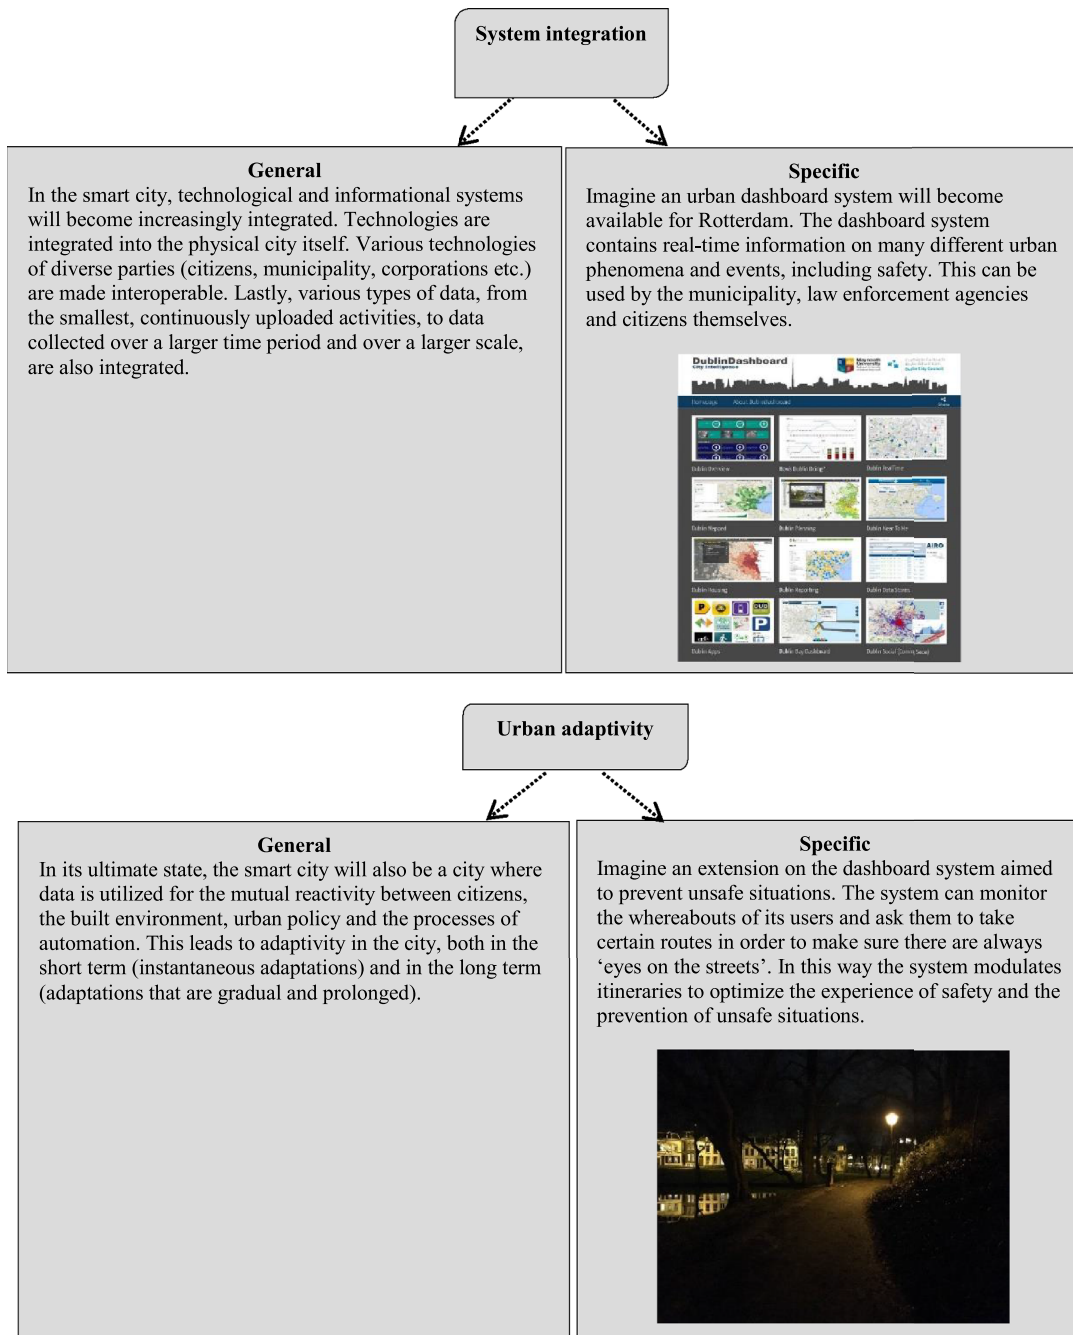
System integration

General

In the smart city, technological and informational systems will become increasingly integrated. Technologies are integrated into the physical city itself. Various technologies of diverse parties (citizens, municipality, corporations etc.) are made interoperable. Lastly, various types of data, from the smallest, continuously uploaded activities, to data collected over a larger time period and over a larger scale, are also integrated.

Specific

Imagine an urban dashboard system will become available for Rotterdam. The dashboard system contains real-time information on many different urban phenomena and events, including safety. This can be used by the municipality, law enforcement agencies and citizens themselves.

DublinDashboard

Urban adaptivity

General

In its ultimate state, the smart city will also be a city where data is utilized for the mutual reactivity between citizens, the built environment, urban policy and the processes of automation. This leads to adaptivity in the city, both in the short term (instantaneous adaptations) and in the long term (adaptations that are gradual and prolonged).

Specific

Imagine an extension on the dashboard system aimed to prevent unsafe situations. The system can monitor the whereabouts of its users and ask them to take certain routes in order to make sure there are always ‘eyes on the streets’. In this way the system modulates itineraries to optimize the experience of safety and the prevention of unsafe situations.